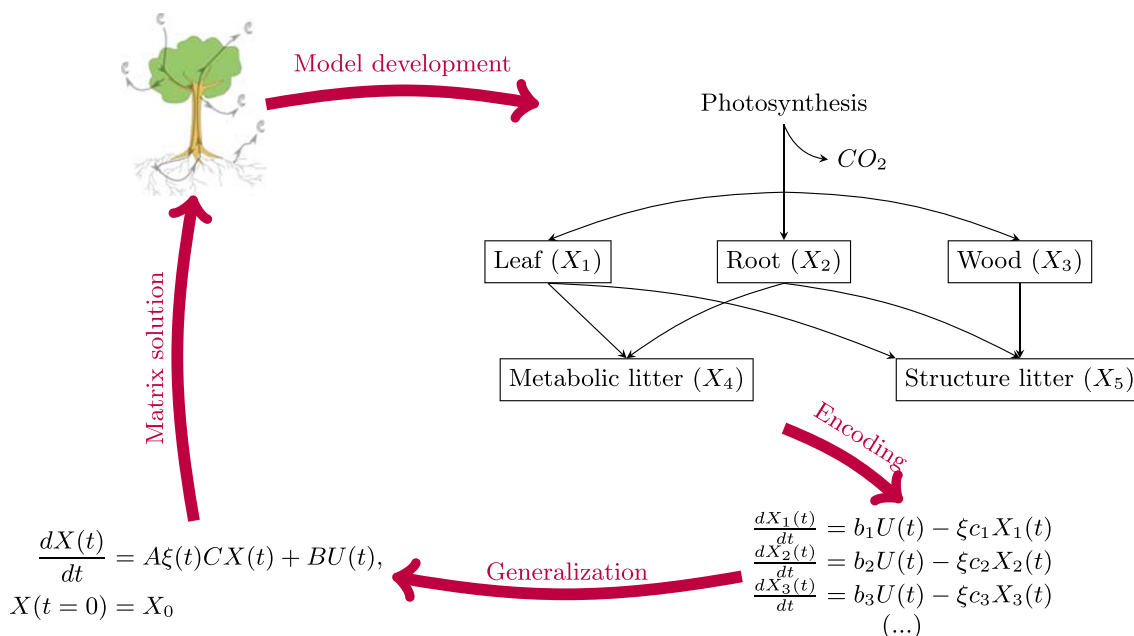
Model development

Photosynthesis

$CO_2$

Leaf ($X_1$)

Root ($X_2$)

Wood ($X_3$)

Metabolic litter ($X_4$)

Structure litter ($X_5$)

Encoding

$\frac{dX_1(t)}{dt} = b_1U(t) - \xi c_1X_1(t)$
$\frac{dX_2(t)}{dt} = b_2U(t) - \xi c_2X_2(t)$
$\frac{dX_3(t)}{dt} = b_3U(t) - \xi c_3X_3(t)$
(...)

Generalization

$\frac{dX(t)}{dt} = A\xi(t)CX(t) + BU(t),$
$X(t=0) = X_0$

Matrix solution